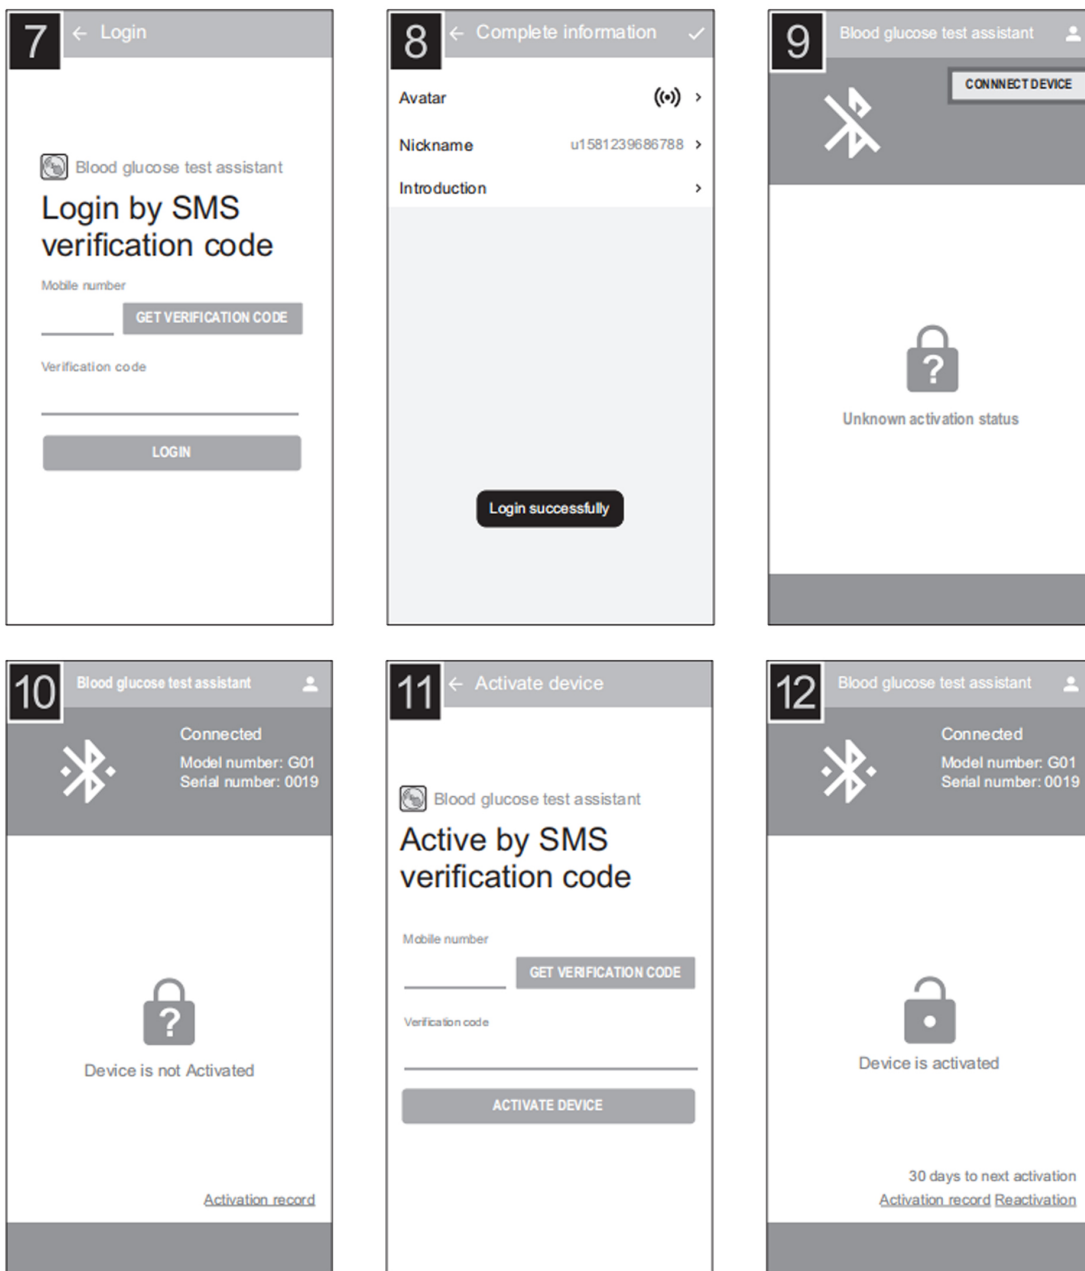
7
← Login

Blood glucose test assistant

Login by SMS verification code

Mobile number

GET VERIFICATION CODE

Verification code

LOGIN

8
← Complete information ✓

Avatar ›

Nickname u1581239686788 ›

Introduction ›

Login successfully

9
Blood glucose test assistant

CONNECT DEVICE

Unknown activation status

10
Blood glucose test assistant

Connected
Model number: G01
Serial number: 0019

Device is not Activated

Activation record

11
← Activate device

Blood glucose test assistant

Active by SMS verification code

Mobile number

GET VERIFICATION CODE

Verification code

ACTIVATE DEVICE

12
Blood glucose test assistant

Connected
Model number: G01
Serial number: 0019

Device is activated

30 days to next activation
Activation record Reactivation